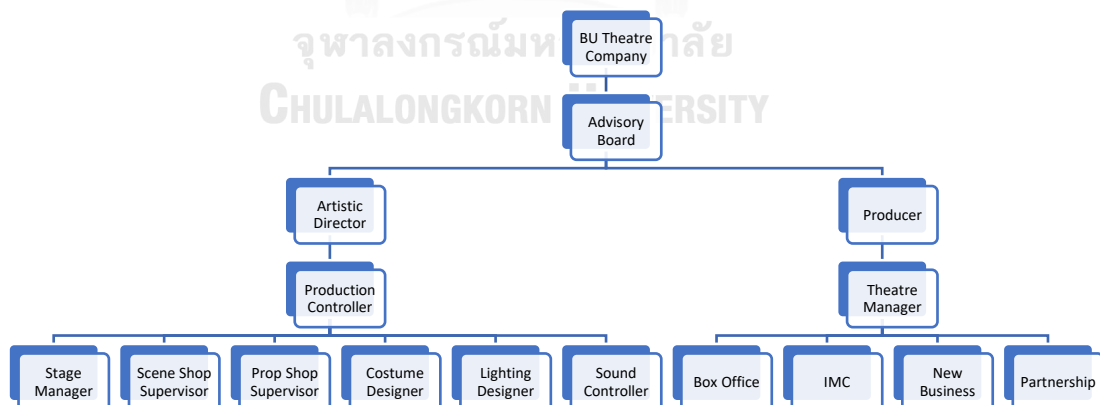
จุฬาลงกรณ์มหาวิทยาลัย
CHULALONGKORN UNIVERSITY

BU Theatre Company

Advisory Board

Artistic Director

Producer

Production Controller

Theatre Manager

Stage Manager

Scene Shop Supervisor

Prop Shop Supervisor

Costume Designer

Lighting Designer

Sound Controller

Box Office

IMC

New Business

Partnership